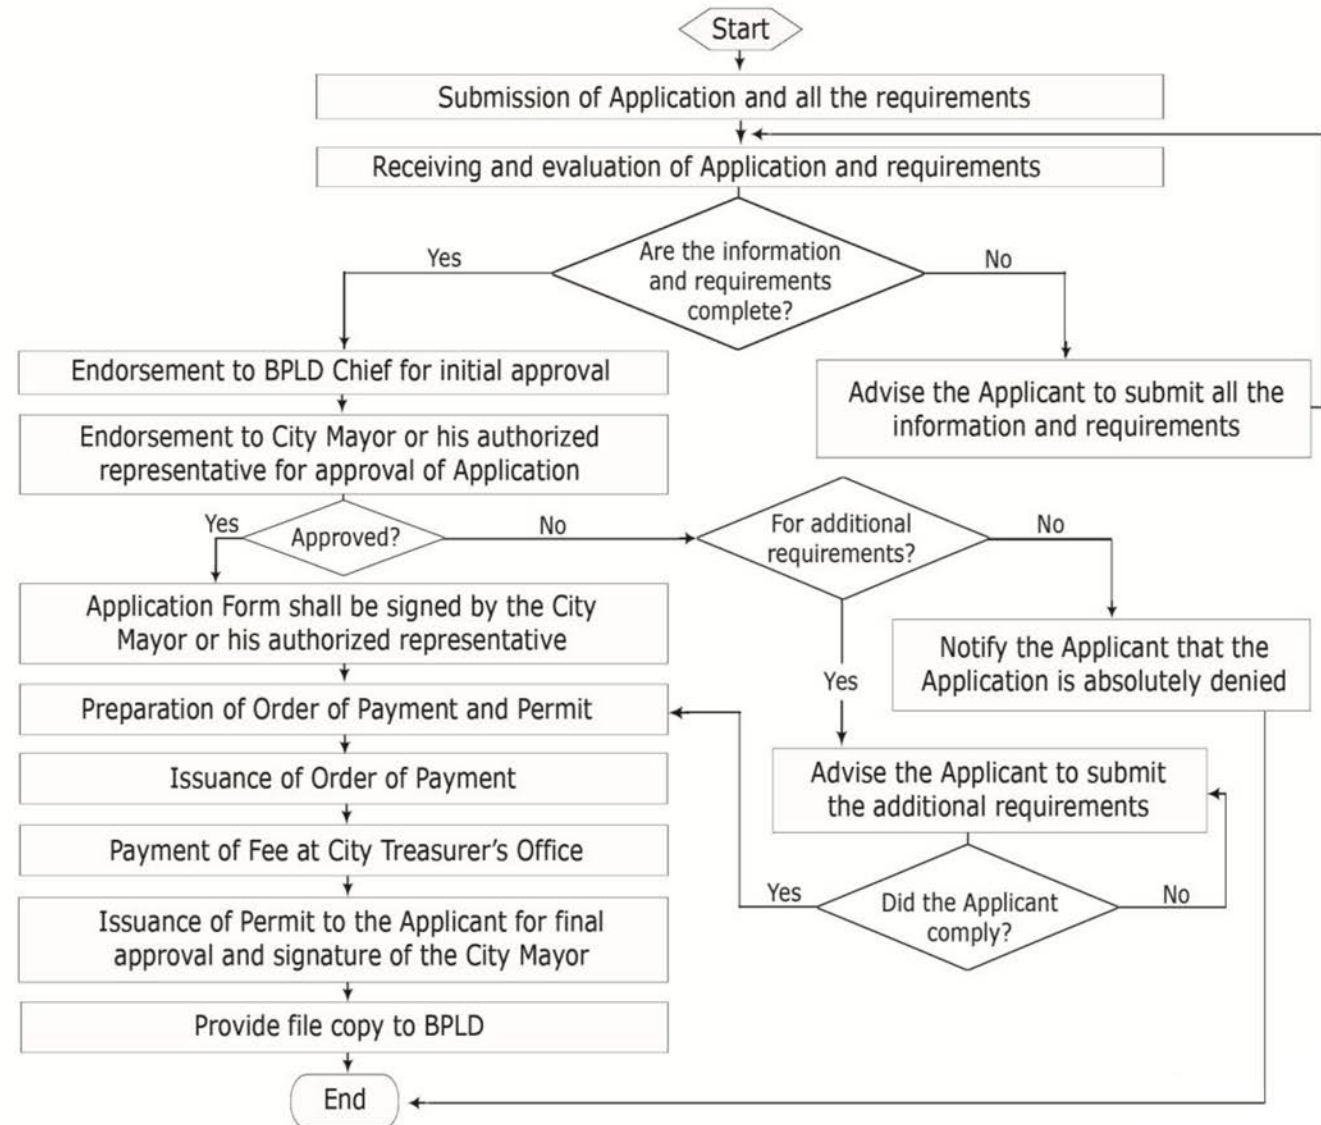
Start

Submission of Application and all the requirements

Receiving and evaluation of Application and requirements

Are the information and requirements complete?

Yes

No

Endorsement to BPLD Chief for initial approval

Advise the Applicant to submit all the information and requirements

Endorsement to City Mayor or his authorized representative for approval of Application

Yes

Approved?

No

For additional requirements?

No

Application Form shall be signed by the City Mayor or his authorized representative

Notify the Applicant that the Application is absolutely denied

Yes

Preparation of Order of Payment and Permit

Advise the Applicant to submit the additional requirements

Issuance of Order of Payment

Payment of Fee at City Treasurer's Office

Yes

Did the Applicant comply?

No

Issuance of Permit to the Applicant for final approval and signature of the City Mayor

Provide file copy to BPLD

End